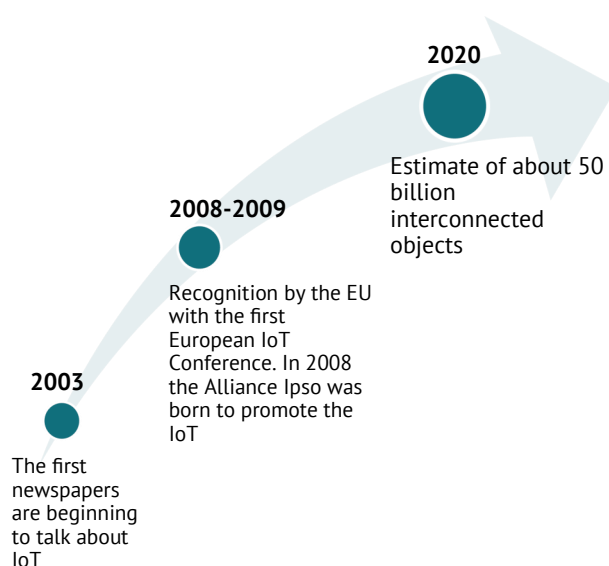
2020

Estimate of about 50 billion interconnected objects

2008-2009

Recognition by the EU with the first European IoT Conference. In 2008 the Alliance Ipso was born to promote the IoT

2003

The first newspapers are beginning to talk about IoT